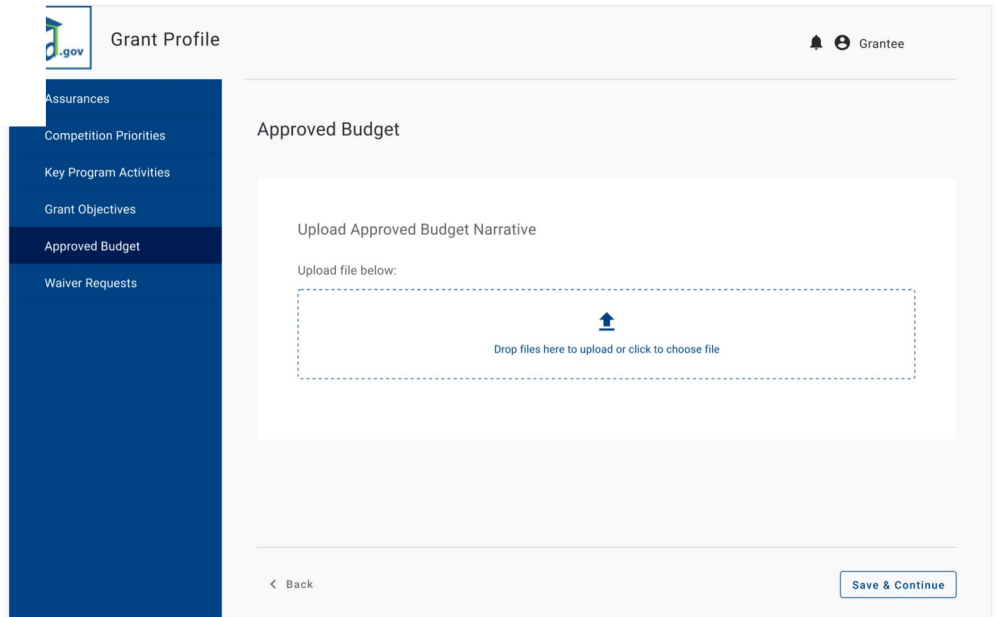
.gov

Grant Profile

Grantee

Assurances

Competition Priorities

Key Program Activities

Grant Objectives

Approved Budget

Waiver Requests

Approved Budget

Upload Approved Budget Narrative

Upload file below:

Drop files here to upload or click to choose file

< Back

Save & Continue